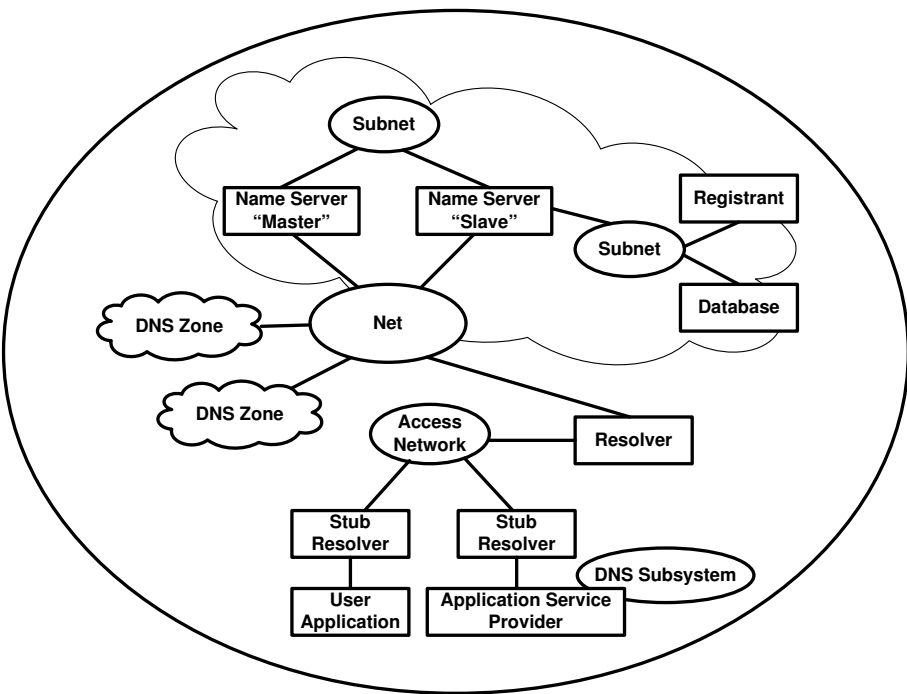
Subnet

Name Server "Master"

Name Server "Slave"

Registrant

Subnet

Database

DNS Zone

Net

DNS Zone

Access Network

Resolver

Stub Resolver

Stub Resolver

DNS Subsystem

User Application

Application Service Provider